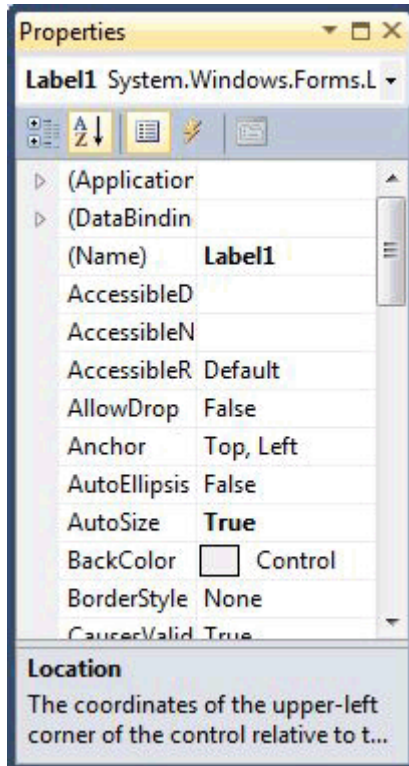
Properties

Label1 System.Windows.Forms.L

| | |
|---|---|
| (Applicatior | |
| (DataBindin | |
| (Name) | Label1 |
| AccessibleD | |
| AccessibleN | |
| AccessibleR | Default |
| AllowDrop | False |
| Anchor | Top, Left |
| AutoEllipsis | False |
| AutoSize | True |
| BackColor | Control |
| BorderStyle | None |
| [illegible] | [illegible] |

Location

The coordinates of the upper-left corner of the control relative to t...